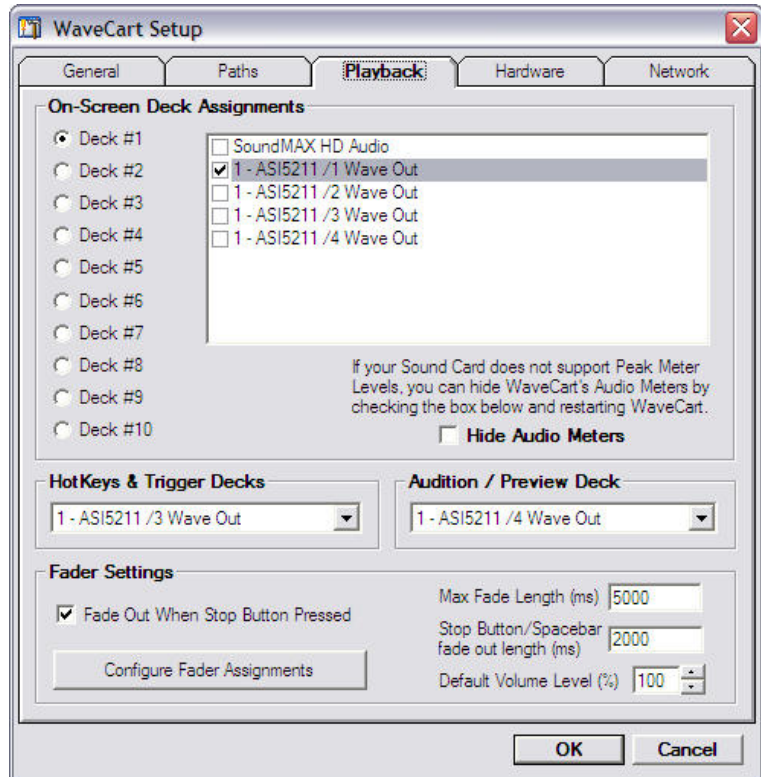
WaveCart Setup

General
Paths
Playback
Hardware
Network

On-Screen Deck Assignments

Deck #1
Deck #2
Deck #3
Deck #4
Deck #5
Deck #6
Deck #7
Deck #8
Deck #9
Deck #10

SoundMAX HD Audio
1 - ASI5211 /1 Wave Out
1 - ASI5211 /2 Wave Out
1 - ASI5211 /3 Wave Out
1 - ASI5211 /4 Wave Out

If your Sound Card does not support Peak Meter Levels, you can hide WaveCart's Audio Meters by checking the box below and restarting WaveCart.

Hide Audio Meters

HotKeys & Trigger Decks
1 - ASI5211 /3 Wave Out

Audition / Preview Deck
1 - ASI5211 /4 Wave Out

Fader Settings

Fade Out When Stop Button Pressed

Configure Fader Assignments

Max Fade Length (ms) 5000

Stop Button/Spacebar fade out length (ms) 2000

Default Volume Level (%) 100

OK
Cancel